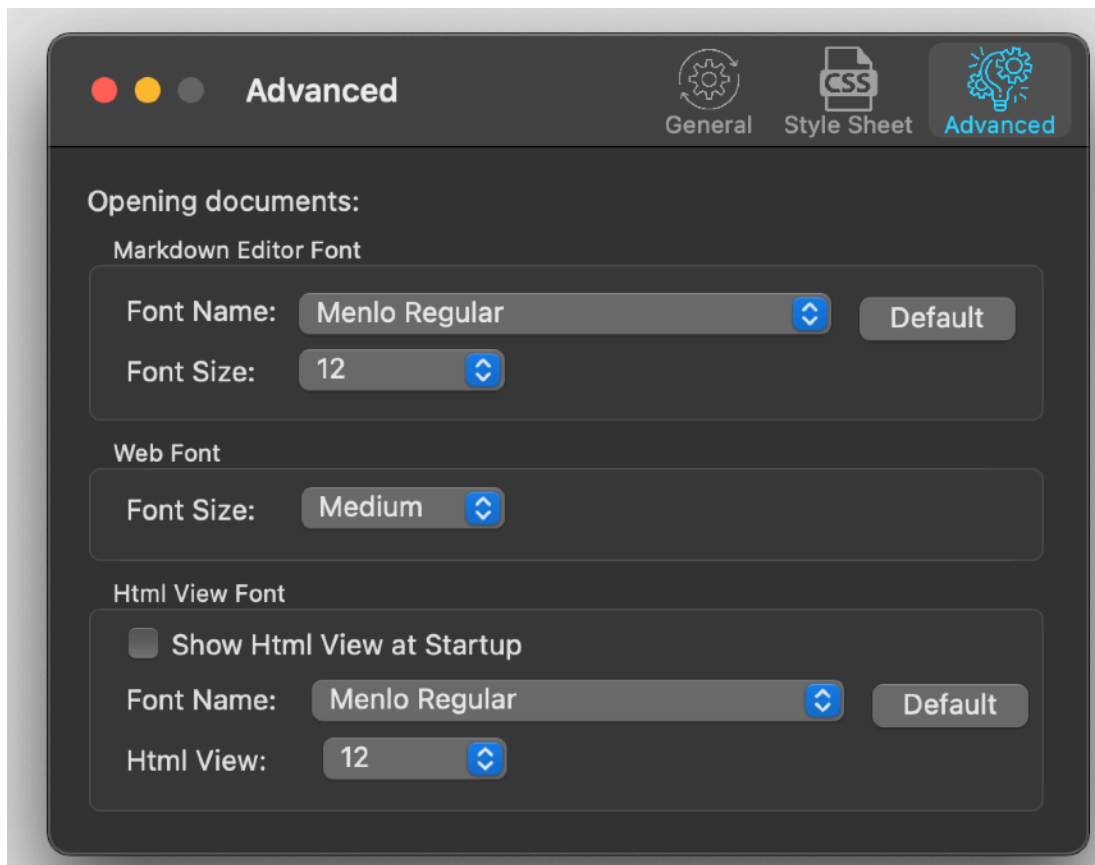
Advanced

General

CSS

Style Sheet

Advanced

Opening documents:

Markdown Editor Font

Font Name: Menlo Regular

Default

Font Size: 12

Web Font

Font Size: Medium

Html View Font

Show Html View at Startup

Font Name: Menlo Regular

Default

Html View: 12